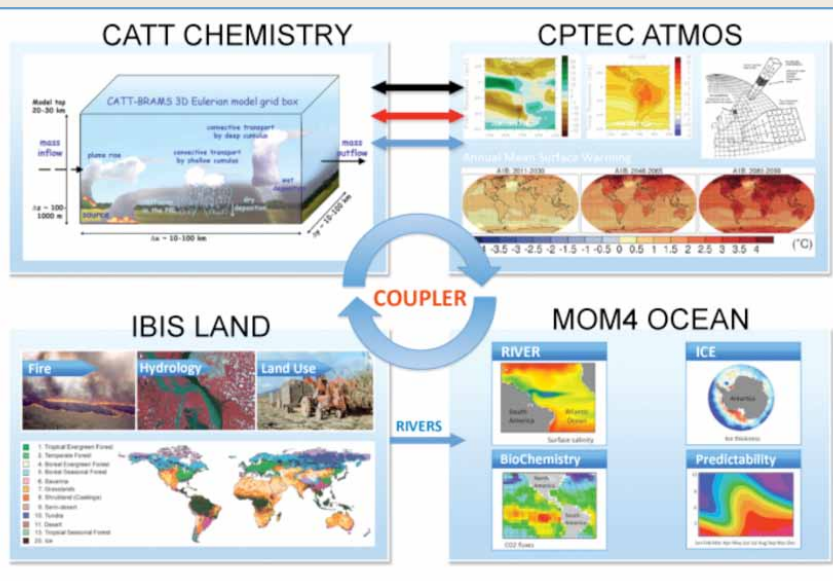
CATT CHEMISTRY

CPTEC ATMOS

CATT-BRAMS 3D Eulerian model grid box

Model top 20-30 km

mass inflow

plume rise

convective transport by deep cumulus

convective transport by shallow cumulus

mass outflow

wet deposition

dry deposition

source

$\Delta z$ ~ 100-1000 m

$\Delta x$ ~ 10-100 km

$\Delta y$ ~ 10-100 km

Annual Mean Surface Warming

A1B: 2011-2030

A1B: 2046-2065

A1B: 2080-2099

-3.5 -3 -2.5 -2 -1.5 -1 -0.5 0 0.5 1 1.5 2 2.5 3 3.5 4 (°C)

COUPLER

IBIS LAND

MOM4 OCEAN

Fire

Hydrology

Land Use

RIVERS

RIVER

South America

Atlantic Ocean

Surface salinity

ICE

Antarctica

Ice thickness

BioChemistry

North America

South America

CO2 fluxes

Predictability

1. Tropical Evergreen Forest
2. Temperate Forest
3. Boreal Evergreen Forest
4. Boreal Seasonal Forest
6. Savanna
7. Grasslands
8. Shrubland (Caatinga)
9. Semi-desert
10. Tundra
11. Desert
13. Tropical Seasonal Forest
20. Ice